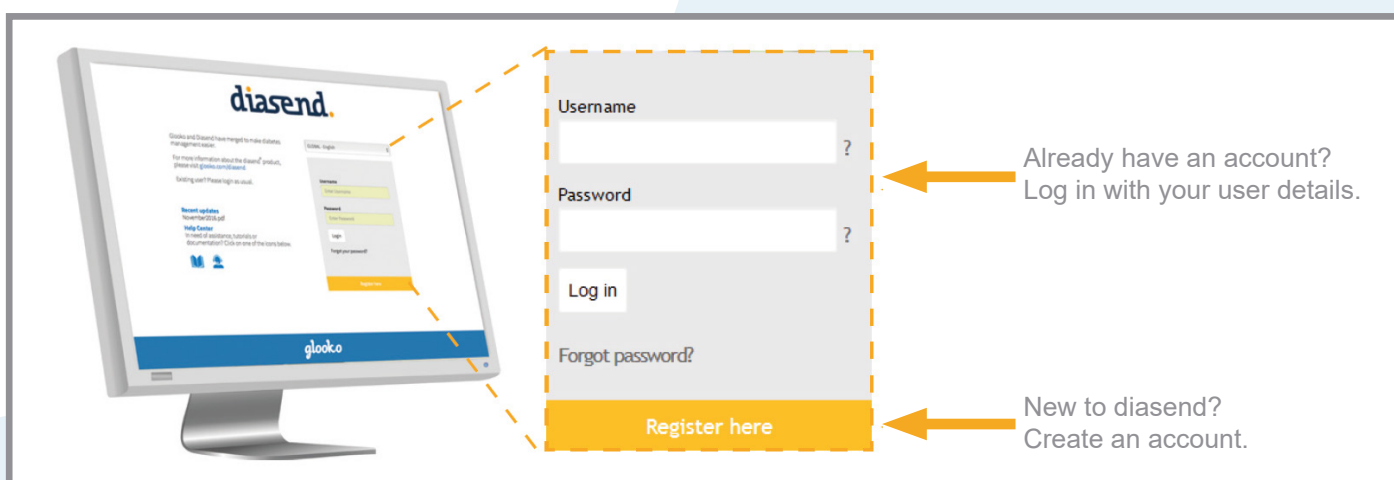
diasend.

Glooko and Diasend have merged to make diabetes management easier.

For more information about the diasend® product, please visit glooko.com/diasend.

Existing user? Please login as usual.

GLOBAL English

Username
Enter Username

Password
Enter Password

Login

Forgot your password?

Register here

Recent updates
November2016.pdf

Help Center
In need of assistance, tutorials or documentation? Click on one of the icons below.

glooko

Username
?

Password
?

Log in

Forgot password?

Register here

Already have an account?
Log in with your user details.

New to diasend?
Create an account.